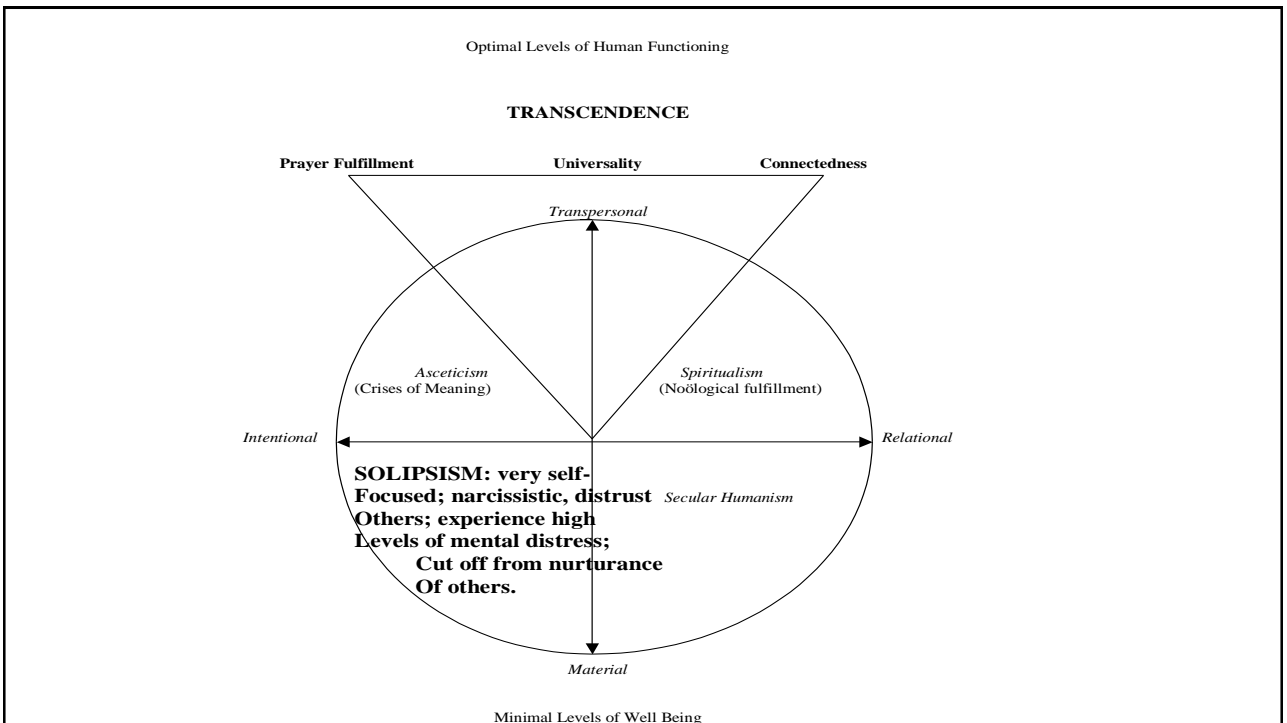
Optimal Levels of Human Functioning

TRANSCENDENCE

Prayer Fulfillment

Universality

Connectedness

Transpersonal

Asceticism
(Crises of Meaning)

Spiritualism
(Noölogical fulfillment)

Intentional

Relational

SOLIPSISM: very self-Focused; narcissistic, distrust Others; experience high Levels of mental distress; Cut off from nurturance Of others.

Secular Humanism

Material

Minimal Levels of Well Being